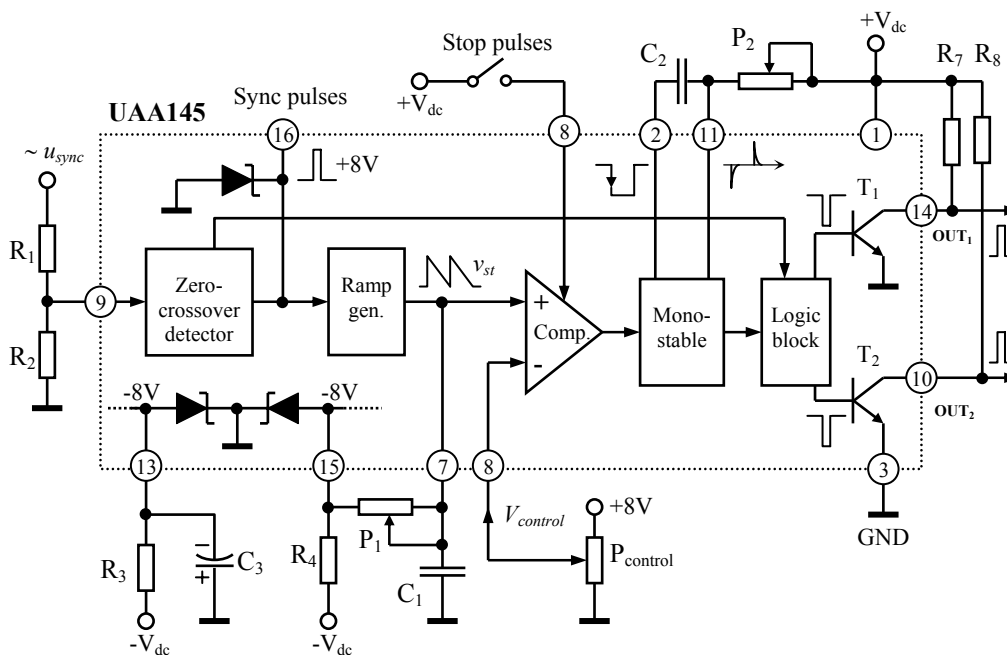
Stop pulses

$+V_{dc}$

$C_2$

$P_2$

$+V_{dc}$

$R_7$ $R_8$

UAA145

Sync pulses

16

8

2

11

1

$\sim u_{sync}$

+8V

$T_1$

14

$OUT_1$

$R_1$

9

Zero-crossover detector

Ramp gen.

$v_{st}$

+

Comp.

-

Mono-stable

Logic block

$R_2$

$T_2$

10

$OUT_2$

-8V

-8V

13

15

7

8

3

$V_{control}$

+8V

$R_3$

$C_3$

$R_4$

$P_1$

$C_1$

$P_{control}$

GND

$-V_{dc}$

$-V_{dc}$